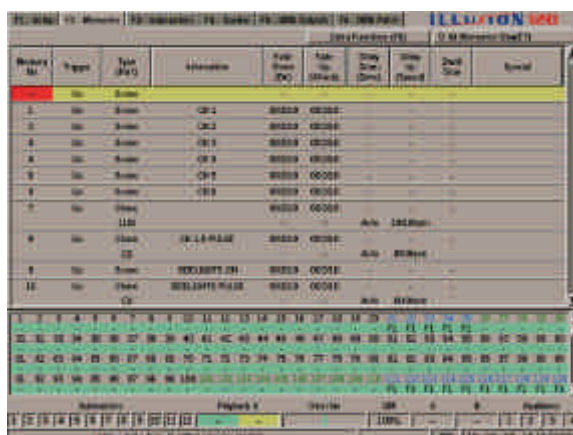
ILLUSION 500

| Memory No | Trigger | Type | Information | Auto Reach | Fade | Step Delay | Step Speed | Dwell Stat | Special |
|---|---|---|---|---|---|---|---|---|---|
| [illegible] | Go | Scene | | | | | | | |
| 2 | Go | Scene | CH 1 | 00:00:0 | 00:00:0 | | | | |
| 3 | Go | Scene | CH 2 | 00:00:0 | 00:00:0 | | | | |
| 4 | Go | Scene | CH 3 | 00:00:0 | 00:00:0 | | | | |
| 5 | Go | Scene | CH 4 | 00:00:0 | 00:00:0 | | | | |
| 6 | Go | Scene | CH 5 | 00:00:0 | 00:00:0 | | | | |
| 7 | Go | Scene | CH 6 | 00:00:0 | 00:00:0 | | | | |
| 7 | Go | Chase | | | | Auto | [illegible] | | |
| 8 | Go | Chase | CH 1-6 PULSE | 00:00:0 | 00:00:0 | Auto | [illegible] | | |
| 9 | Go | Scene | SIDELIGHTS ON | 00:00:0 | 00:00:0 | | | | |
| 10 | Go | Chase | SIDELIGHTS PULSE | 00:00:0 | 00:00:0 | Auto | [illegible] | | |

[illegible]